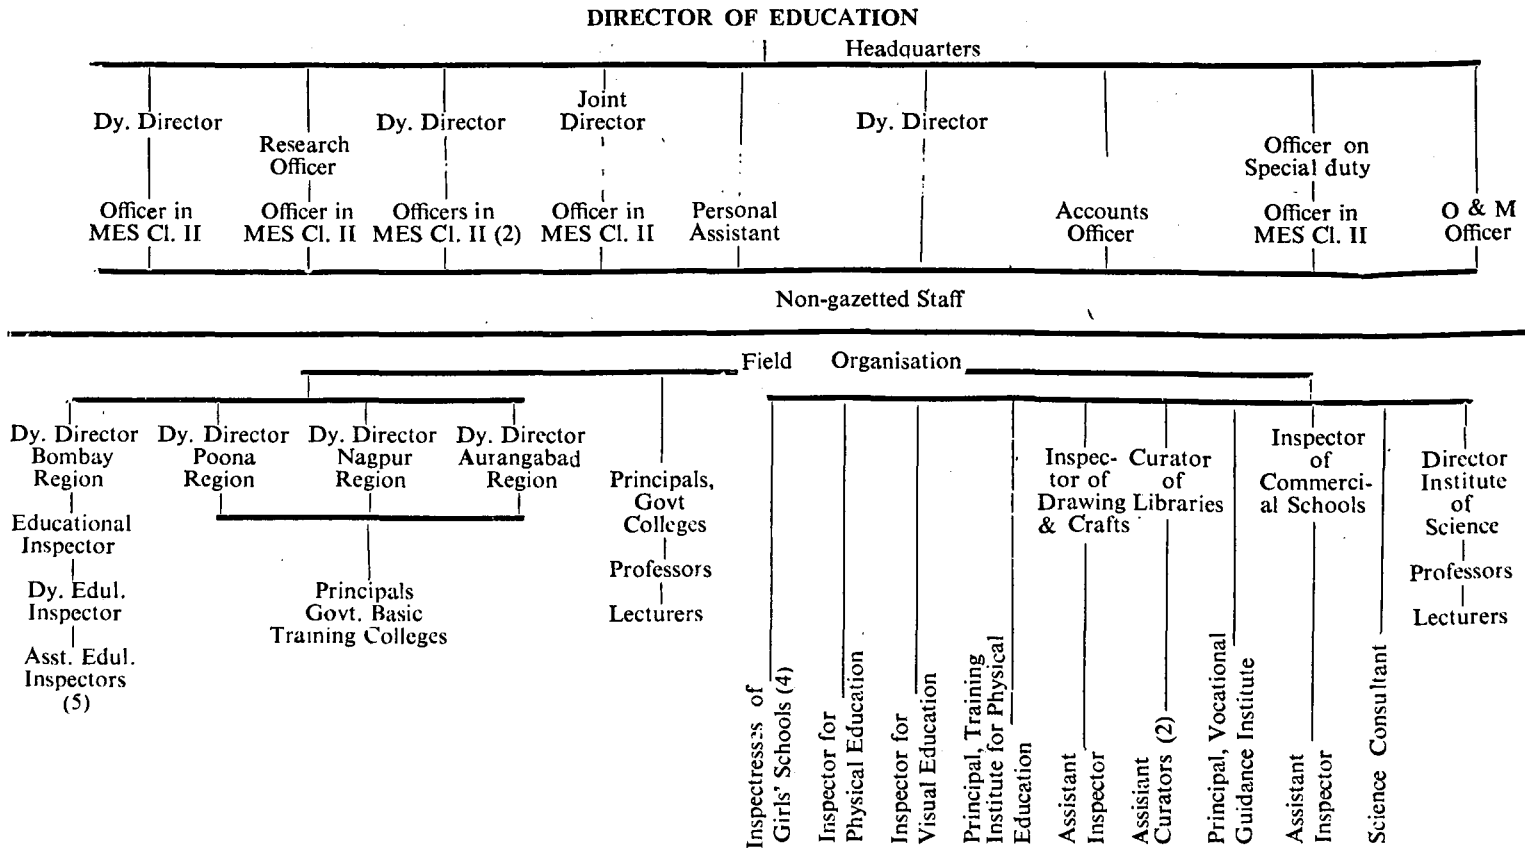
DIRECTOR OF EDUCATION

Headquarters

Dy. Director

Officer in MES Cl. II

Research Officer

Officer in MES Cl. II

Dy. Director

Officers in MES Cl. II (2)

Joint Director

Officer in MES Cl. II

Personal Assistant

Dy. Director

Accounts Officer

Officer on Special duty

Officer in MES Cl. II

O & M Officer

Non-gazetted Staff

Field Organisation

Dy. Director Bombay Region

Educational Inspector

Dy. Edul. Inspector

Asst. Edul. Inspectors (5)

Dy. Director Poona Region

Dy. Director Nagpur Region

Dy. Director Aurangabad Region

Principals Govt. Basic Training Colleges

Principals, Govt Colleges

Professors

Lecturers

Inspectresses of Girls' Schools (4)

Inspector for Physical Education

Inspector for Visual Education

Principal, Training Institute for Physical Education

Inspector of Drawing & Crafts

Assistant Inspector

Curator of Libraries

Assistant Curators (2)

Principal, Vocational Guidance Institute

Inspector of Commercial Schools

Assistant Inspector

Science Consultant

Director Institute of Science

Professors

Lecturers